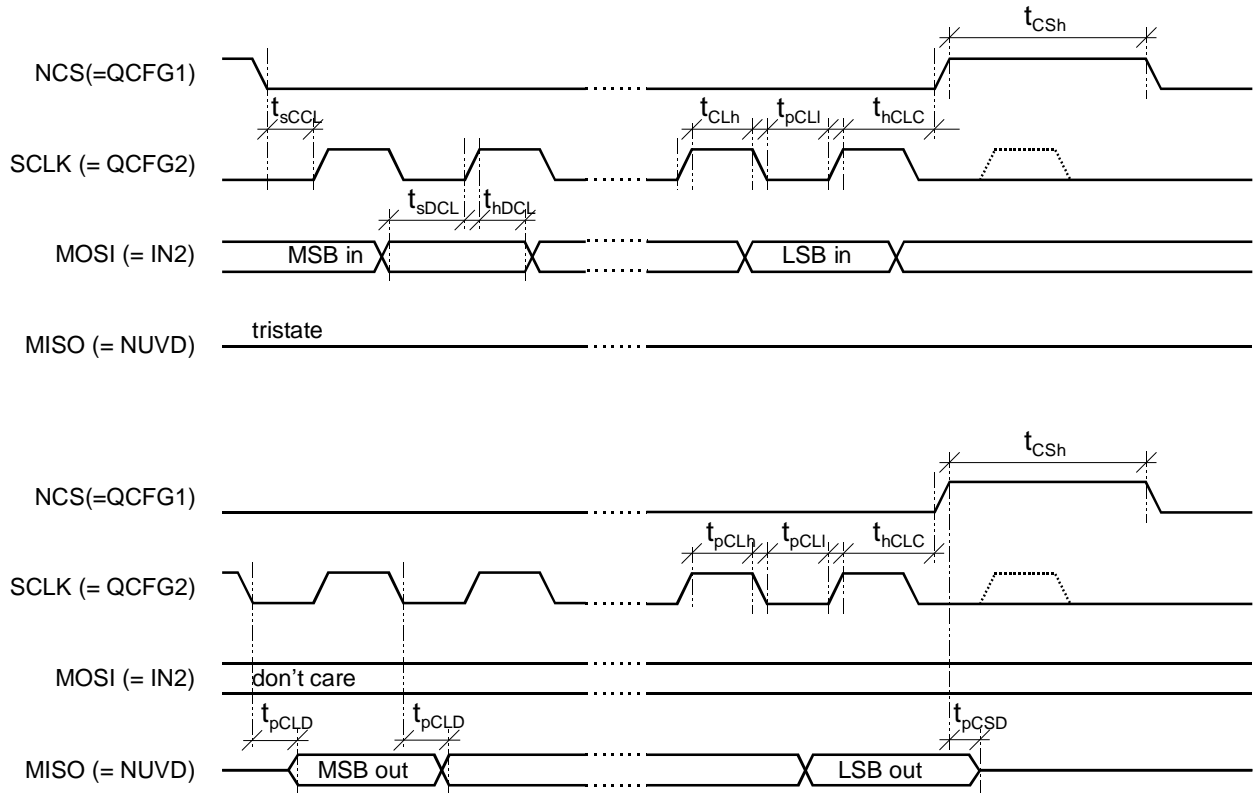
$t_{CSh}$

NCS(=QCFG1)

$t_{sCCL}$

$t_{CLh}$ $t_{pCLl}$ $t_{hCLC}$

SCLK (= QCFG2)

$t_{sDCL}$ $t_{hDCL}$

MOSI (= IN2)

MSB in

LSB in

MISO (= NUVD)

tristate

$t_{CSh}$

NCS(=QCFG1)

$t_{pCLh}$ $t_{pCLl}$ $t_{hCLC}$

SCLK (= QCFG2)

MOSI (= IN2)

don’t care

$t_{pCLD}$ $t_{pCLD}$ $t_{pCSD}$

MISO (= NUVD)

MSB out

LSB out